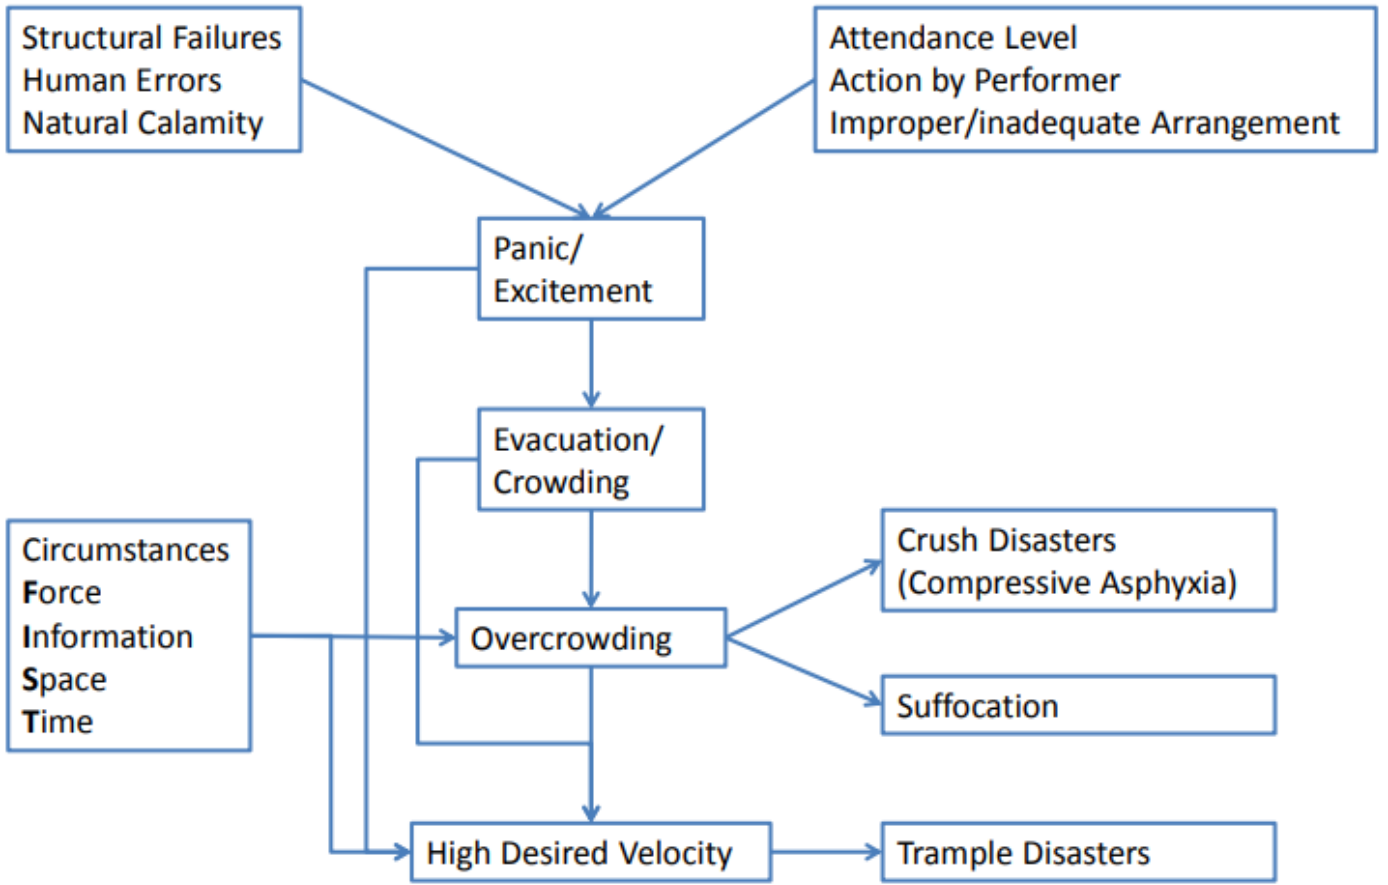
Structural Failures
Human Errors
Natural Calamity

Attendance Level
Action by Performer
Improper/inadequate Arrangement

Panic/
Excitement

Evacuation/
Crowding

Circumstances
Force
Information
Space
Time

Overcrowding

Crush Disasters
(Compressive Asphyxia)

Suffocation

High Desired Velocity

Trample Disasters